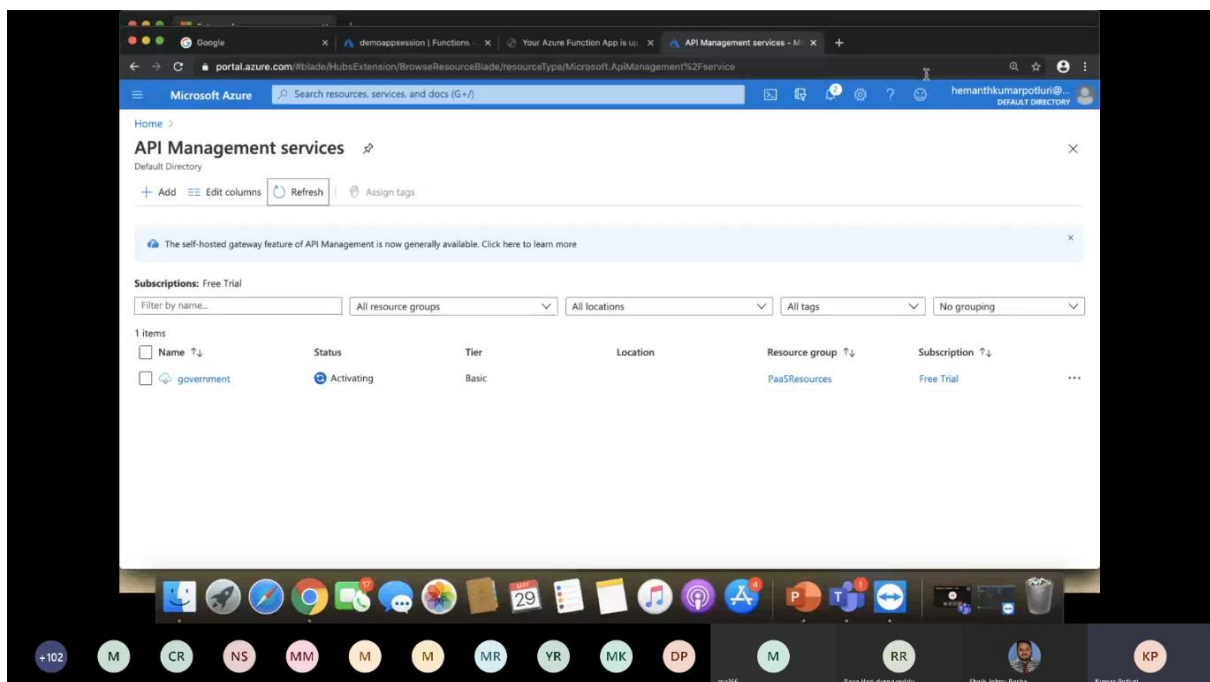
Google | demoappsession | Functions | Your Azure Function App is up | API Management services - M

portal.azure.com/#blade/HubsExtension/BrowseResourceBlade/resourceType/Microsoft.ApiManagement%2Fservice

Microsoft Azure | Search resources, services, and docs (G+/) | hemanthkumarpotluri@... DEFAULT DIRECTORY

Home >

API Management services

Default Directory

+ Add | Edit columns | Refresh | Assign tags

The self-hosted gateway feature of API Management is now generally available. Click here to learn more

Subscriptions: Free Trial

Filter by name... | All resource groups | All locations | All tags | No grouping

1 items

| Name ↑↓ | Status | Tier | Location | Resource group ↑↓ | Subscription ↑↓ |
|---|---|---|---|---|---|
| government | Activating | Basic | | PaaSResources | Free Trial |

29

+102 M CR NS MM M M MR YR MK DP M RR KP